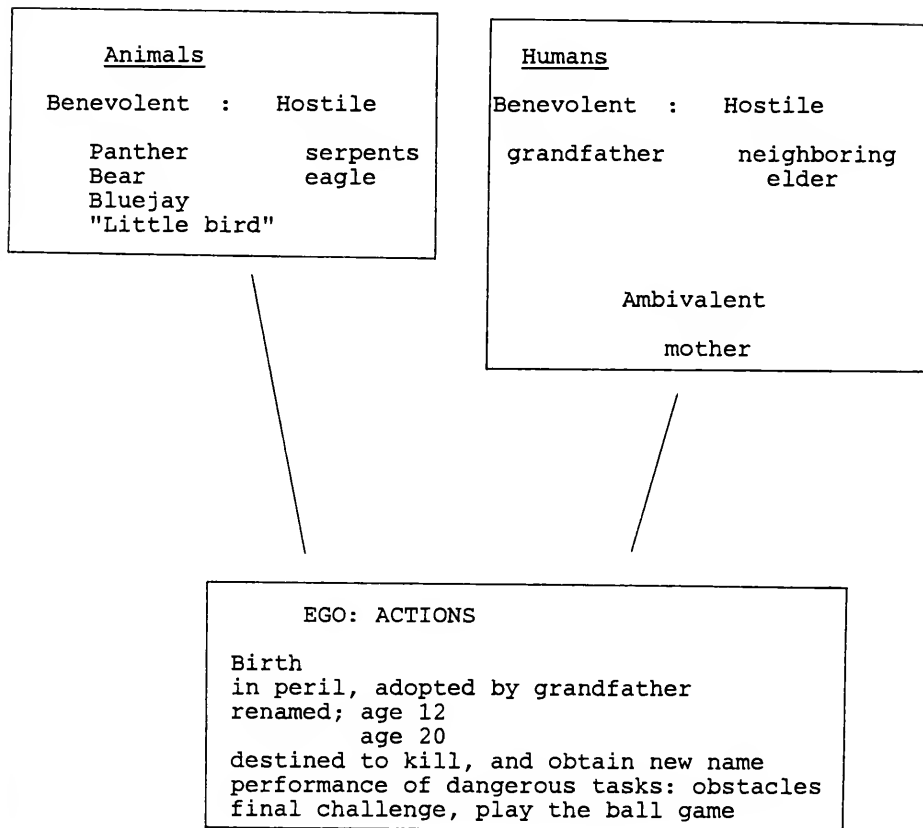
Animals

Benevolent : Hostile

Panther serpents
Bear eagle
Bluejay
"Little bird"

Humans

Benevolent : Hostile

grandfather neighboring elder

Ambivalent

mother

EGO: ACTIONS

Birth
in peril, adopted by grandfather
renamed; age 12
age 20
destined to kill, and obtain new name
performance of dangerous tasks: obstacles
final challenge, play the ball game